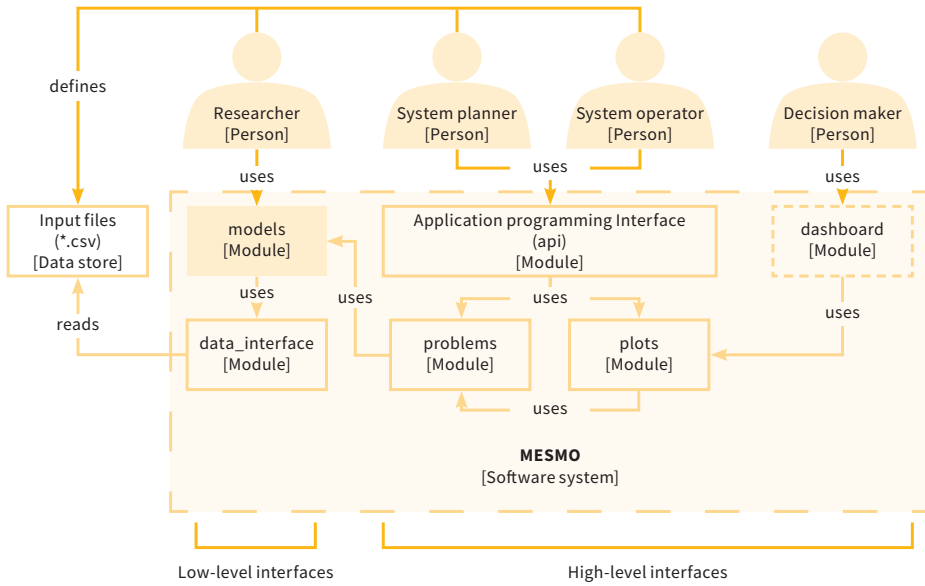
defines

Researcher
[Person]

System planner
[Person]

System operator
[Person]

Decision maker
[Person]

uses

uses

uses

Input files
(*.csv)
[Data store]

models
[Module]

Application programming Interface
(api)
[Module]

dashboard
[Module]

uses

uses

uses

uses

reads

data_interface
[Module]

problems
[Module]

plots
[Module]

uses

MESMO
[Software system]

Low-level interfaces

High-level interfaces